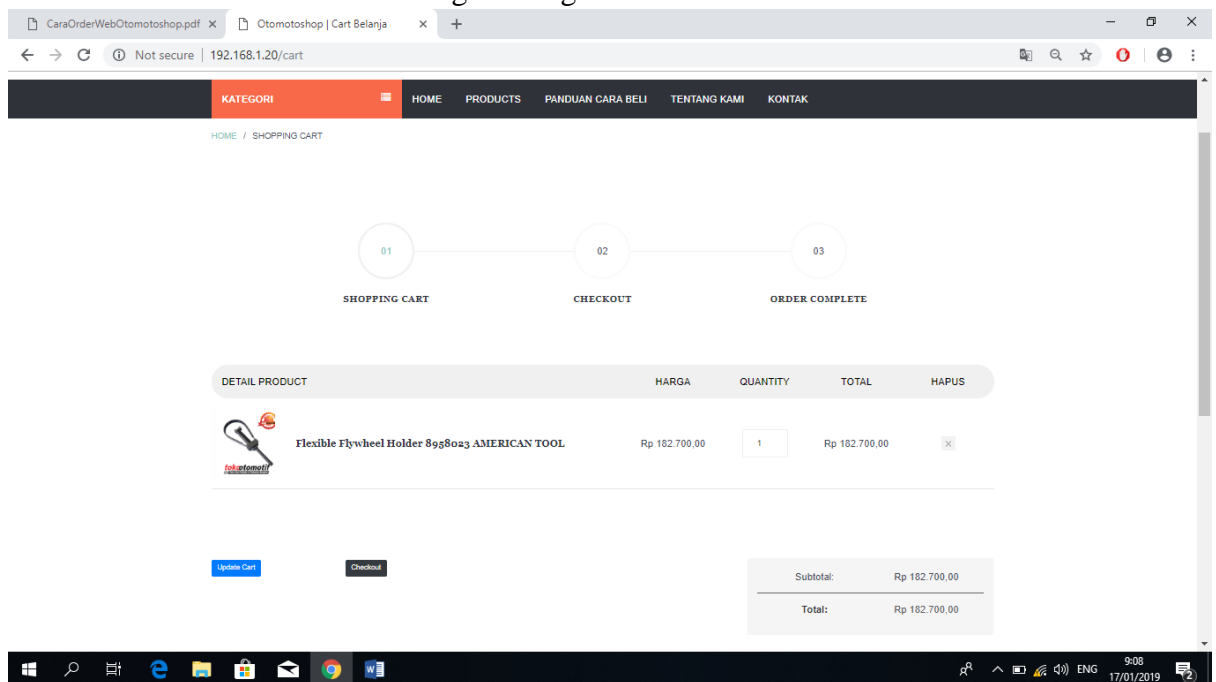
CaraOrderWebOtomotoshop.pdf ×
Otomotoshop | Cart Belanja ×
+

Not secure | 192.168.1.20/cart

KATEGORI
HOME
PRODUCTS
PANDUAN CARA BELI
TENTANG KAMI
KONTAK

HOME / SHOPPING CART

01
SHOPPING CART
02
CHECKOUT
03
ORDER COMPLETE

| DETAIL PRODUCT | HARGA | QUANTITY | TOTAL | HAPUS |
|---|---|---|---|---|
| Flexible Flywheel Holder 8958023 AMERICAN TOOL | Rp 182.700,00 | 1 | Rp 182.700,00 | × |

tokootomotif

Update Cart
Checkout

Subtotal: Rp 182.700,00
Total: Rp 182.700,00

ENG
9:08
17/01/2019
2